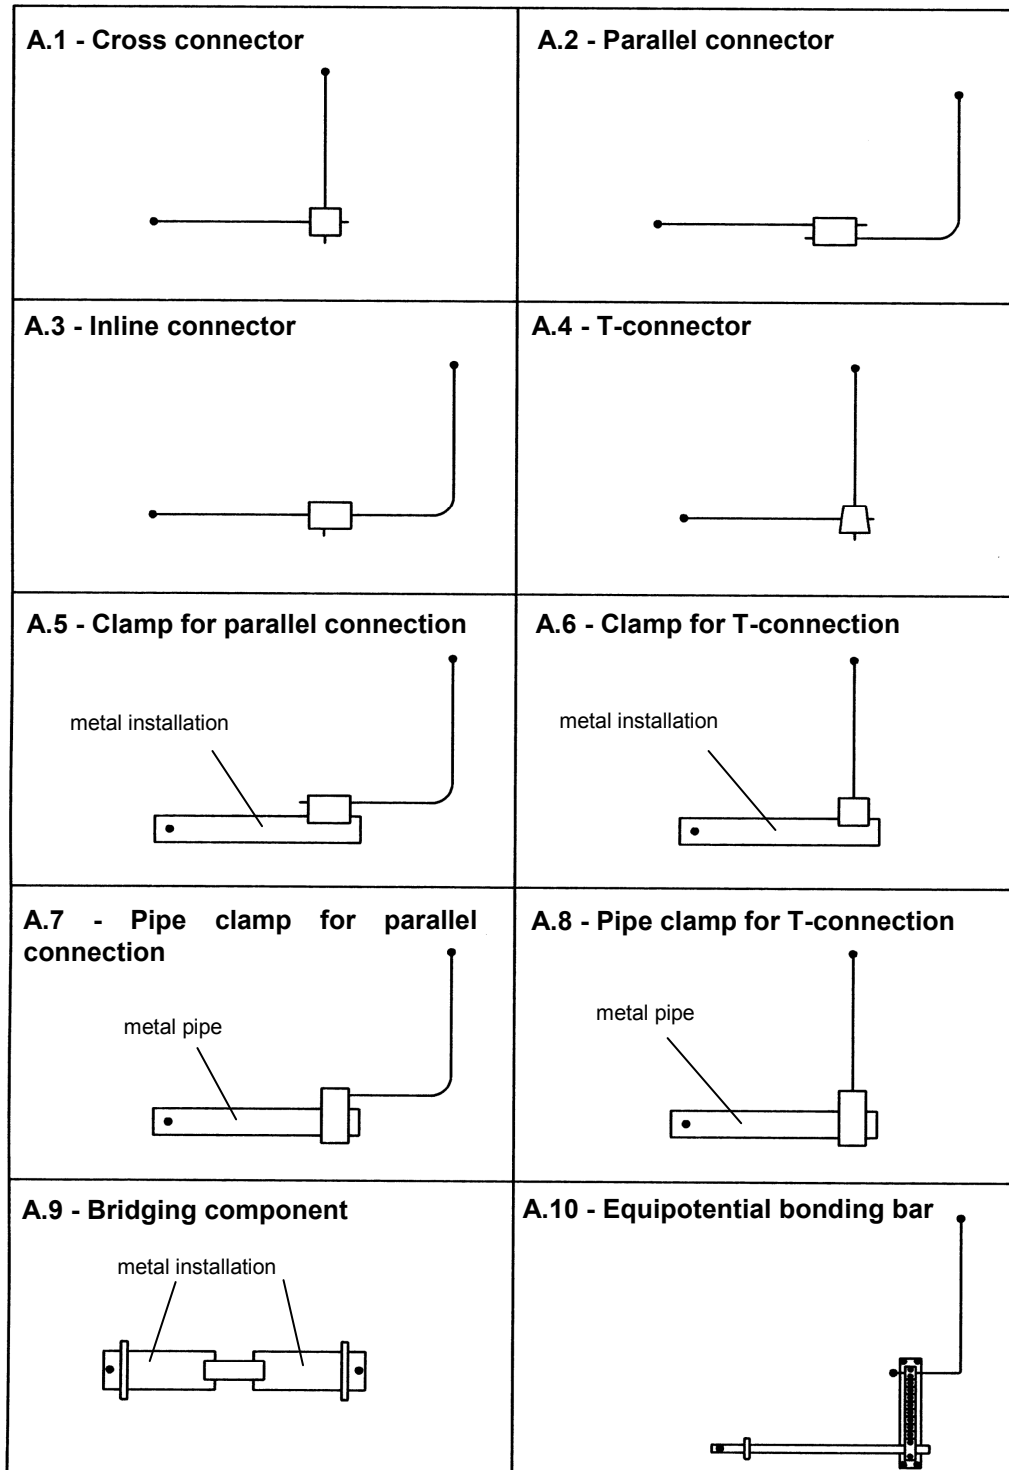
| A.1 - Cross connector | A.2 - Parallel connector |
|---|---|
| A.3 - Inline connector | A.4 - T-connector |
| A.5 - Clamp for parallel connection<br>metal installation | A.6 - Clamp for T-connection<br>metal installation |
| A.7 - Pipe clamp for parallel connection<br>metal pipe | A.8 - Pipe clamp for T-connection<br>metal pipe |
| A.9 - Bridging component<br>metal installation | A.10 - Equipotential bonding bar |